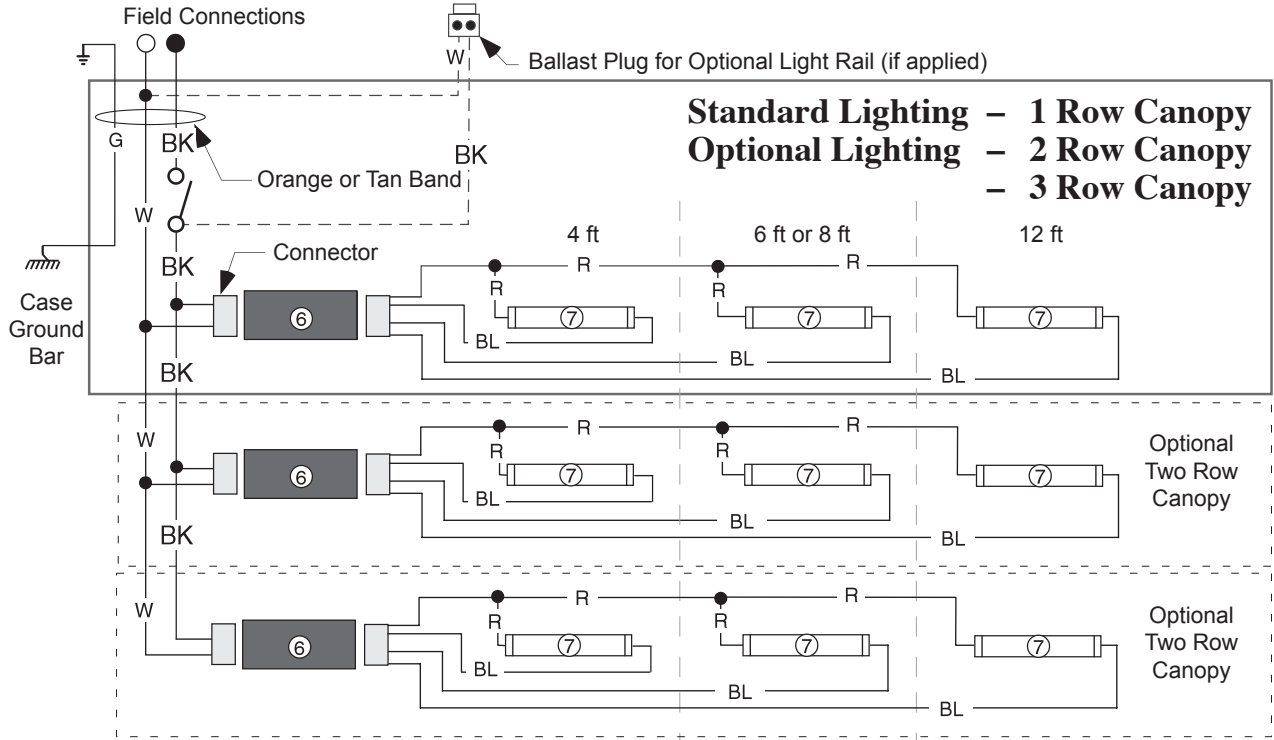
Field Connections

W

Ballast Plug for Optional Light Rail (if applied)

Standard Lighting – 1 Row Canopy
Optional Lighting – 2 Row Canopy
– 3 Row Canopy

G

BK

BK

Orange or Tan Band

W

BK

Connector

4 ft

6 ft or 8 ft

12 ft

R

R

R

R

Case Ground Bar

6

7

7

7

BL

BL

BL

BK

W

R

R

R

R

6

7

7

7

BL

BL

BL

Optional Two Row Canopy

BK

W

R

R

R

R

6

7

7

7

BL

BL

BL

Optional Two Row Canopy